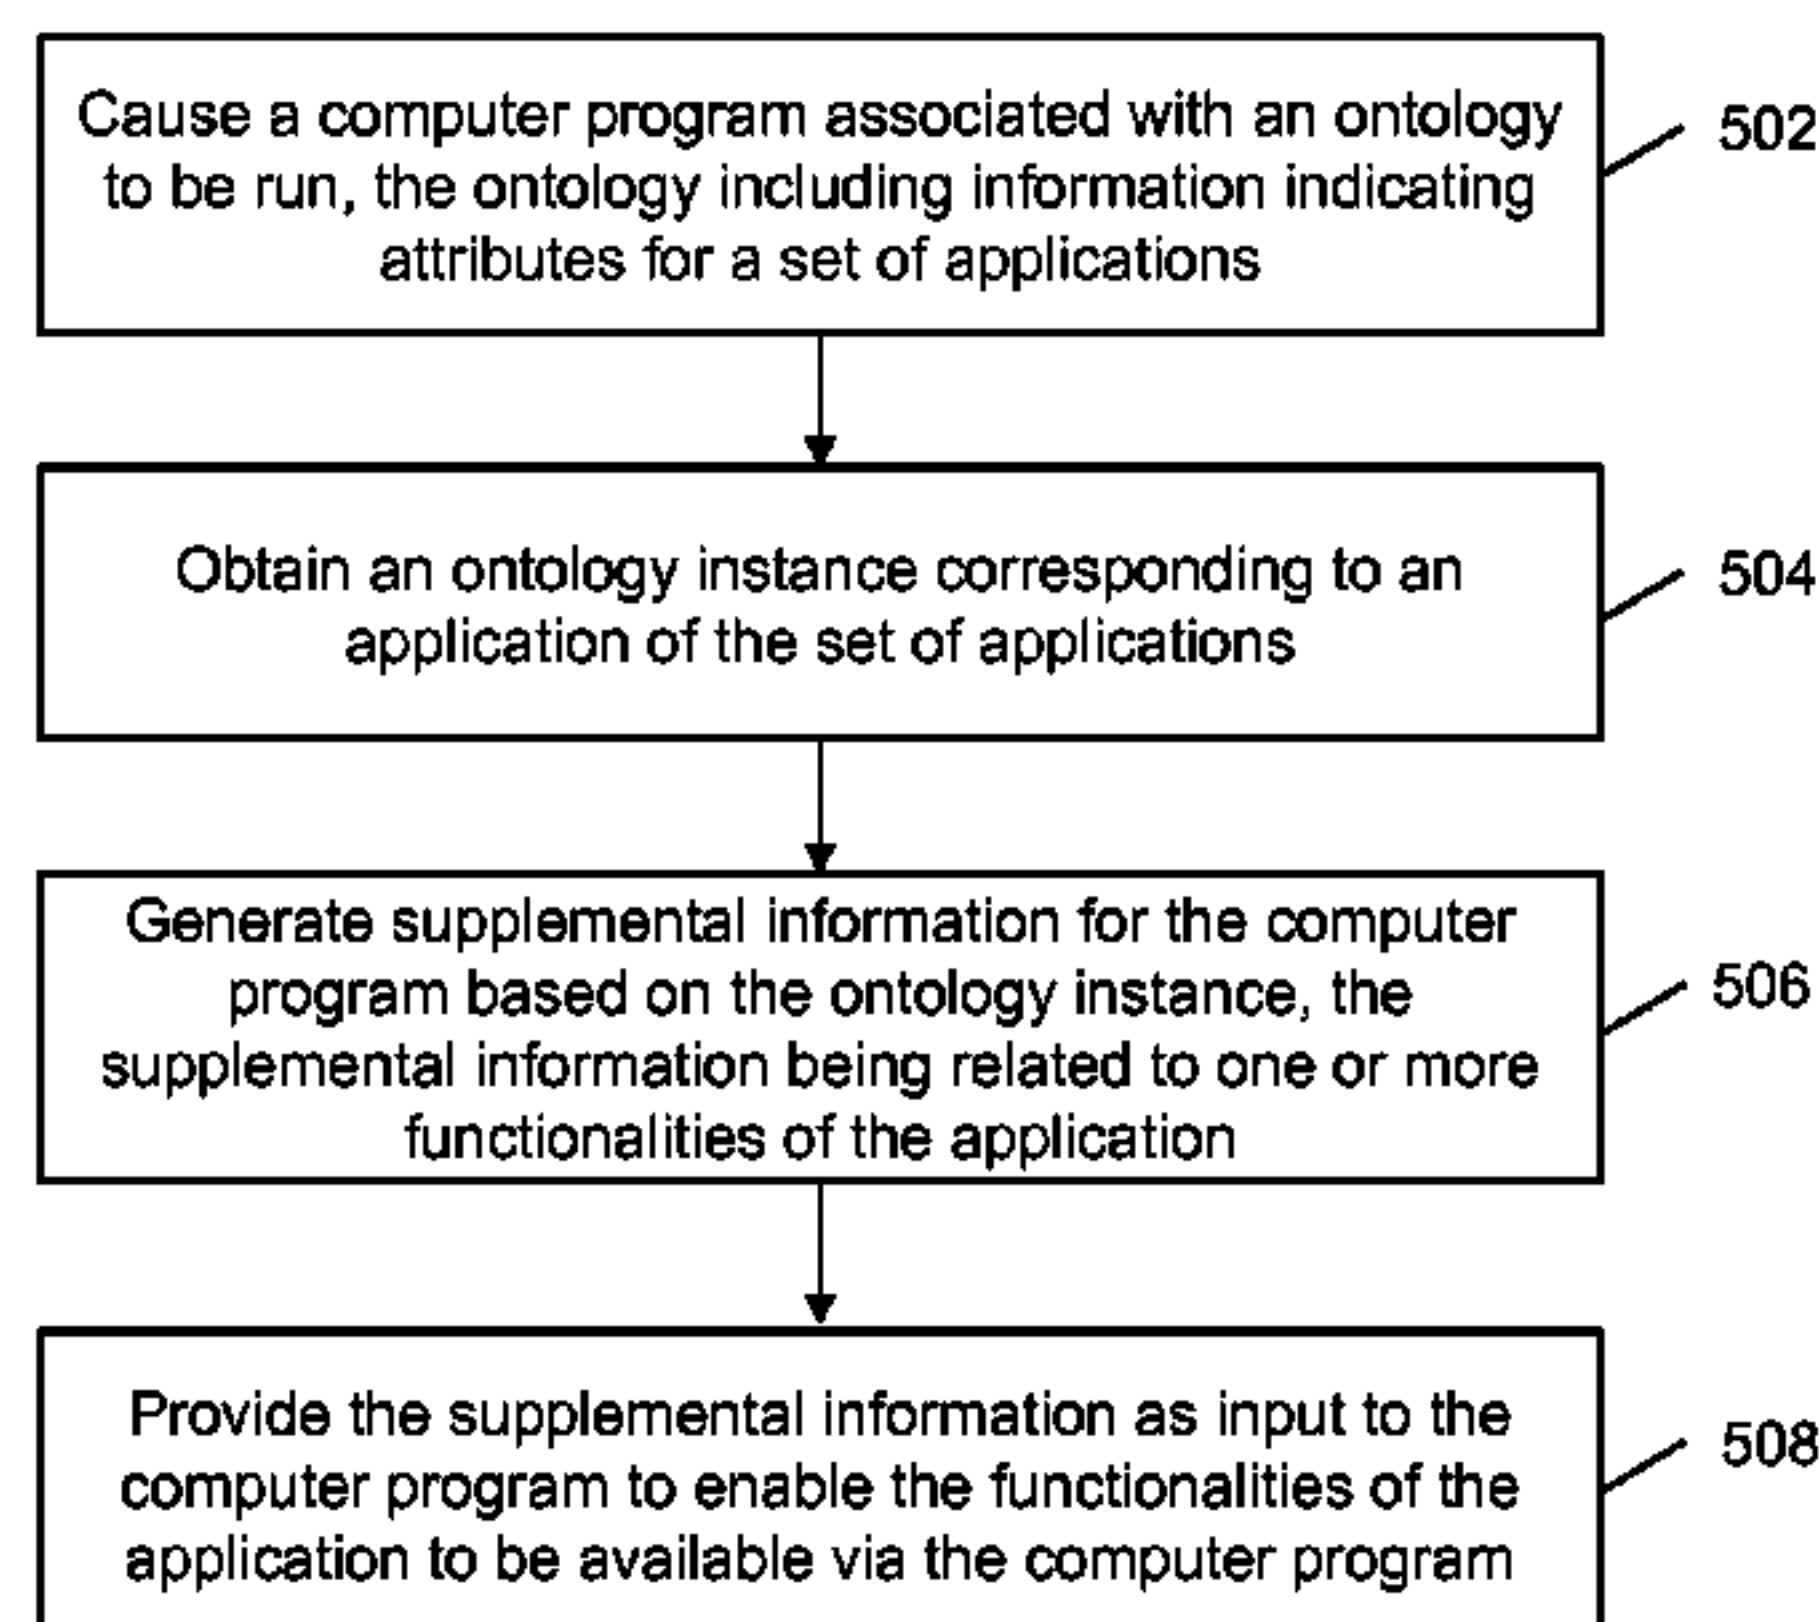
Cause a computer program associated with an ontology to be run, the ontology including information indicating attributes for a set of applications

502

Obtain an ontology instance corresponding to an application of the set of applications

504

Generate supplemental information for the computer program based on the ontology instance, the supplemental information being related to one or more functionalities of the application

506

Provide the supplemental information as input to the computer program to enable the functionalities of the application to be available via the computer program

508